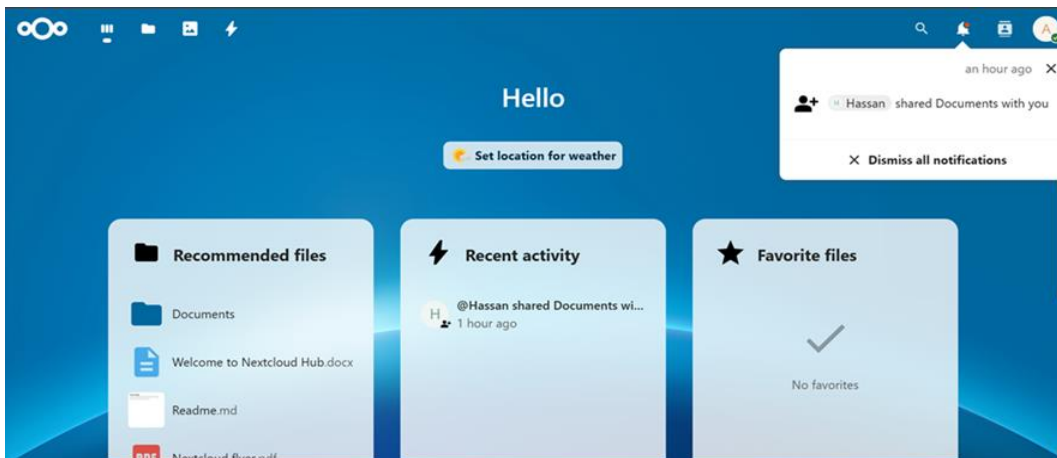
an hour ago

H Hassan shared Documents with you

Dismiss all notifications

Hello

Set location for weather

Recommended files

Documents

Welcome to Nextcloud Hub.docx

Readme.md

PDF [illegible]

Recent activity

H @Hassan shared Documents wi...
1 hour ago

Favorite files

No favorites

A